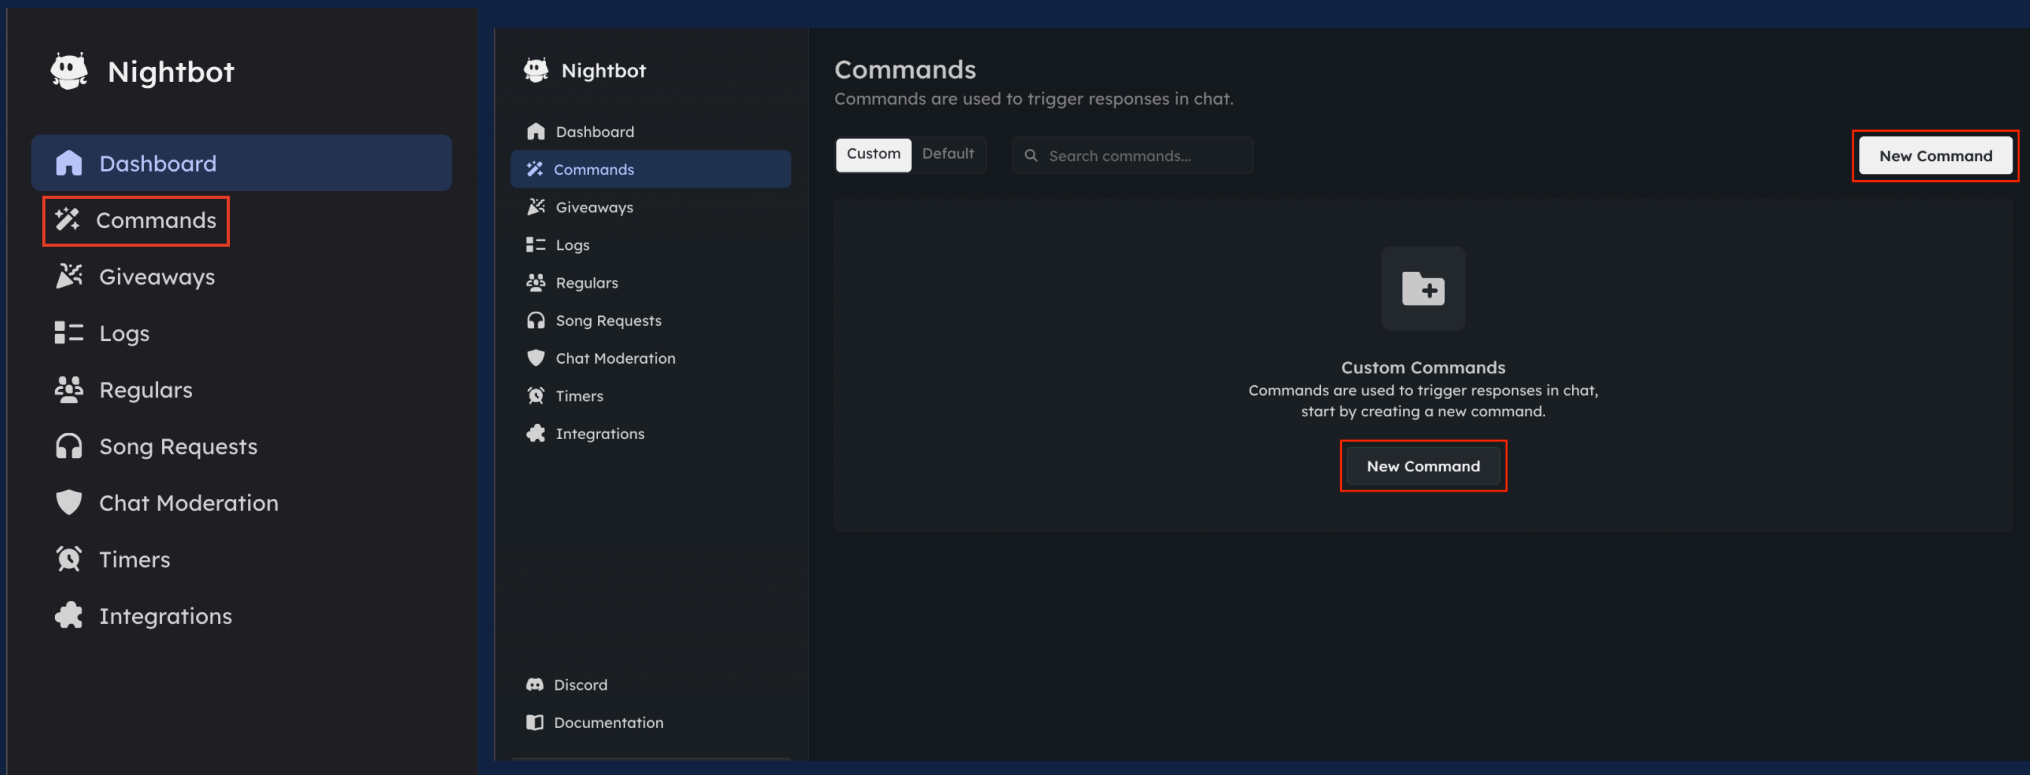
Nightbot

Dashboard
Commands
Giveaways
Logs
Regulars
Song Requests
Chat Moderation
Timers
Integrations

Nightbot

Dashboard
Commands
Giveaways
Logs
Regulars
Song Requests
Chat Moderation
Timers
Integrations

Discord
Documentation

Commands
Commands are used to trigger responses in chat.

Custom Default Search commands...

New Command

Custom Commands
Commands are used to trigger responses in chat, start by creating a new command.

New Command